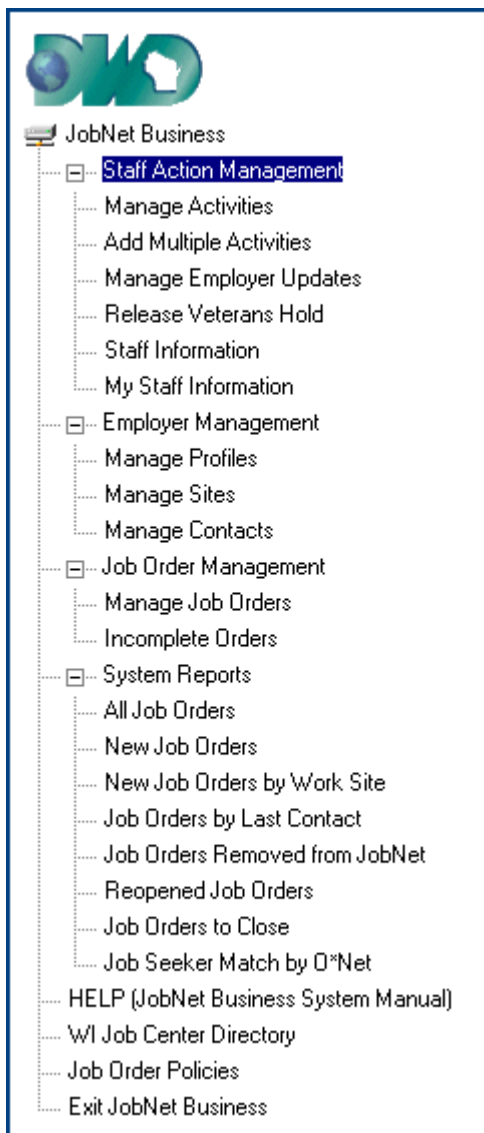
DWD

JobNet Business
Staff Action Management
Manage Activities
Add Multiple Activities
Manage Employer Updates
Release Veterans Hold
Staff Information
My Staff Information
Employer Management
Manage Profiles
Manage Sites
Manage Contacts
Job Order Management
Manage Job Orders
Incomplete Orders
System Reports
All Job Orders
New Job Orders
New Job Orders by Work Site
Job Orders by Last Contact
Job Orders Removed from JobNet
Reopened Job Orders
Job Orders to Close
Job Seeker Match by O*Net
HELP (JobNet Business System Manual)
WI Job Center Directory
Job Order Policies
Exit JobNet Business